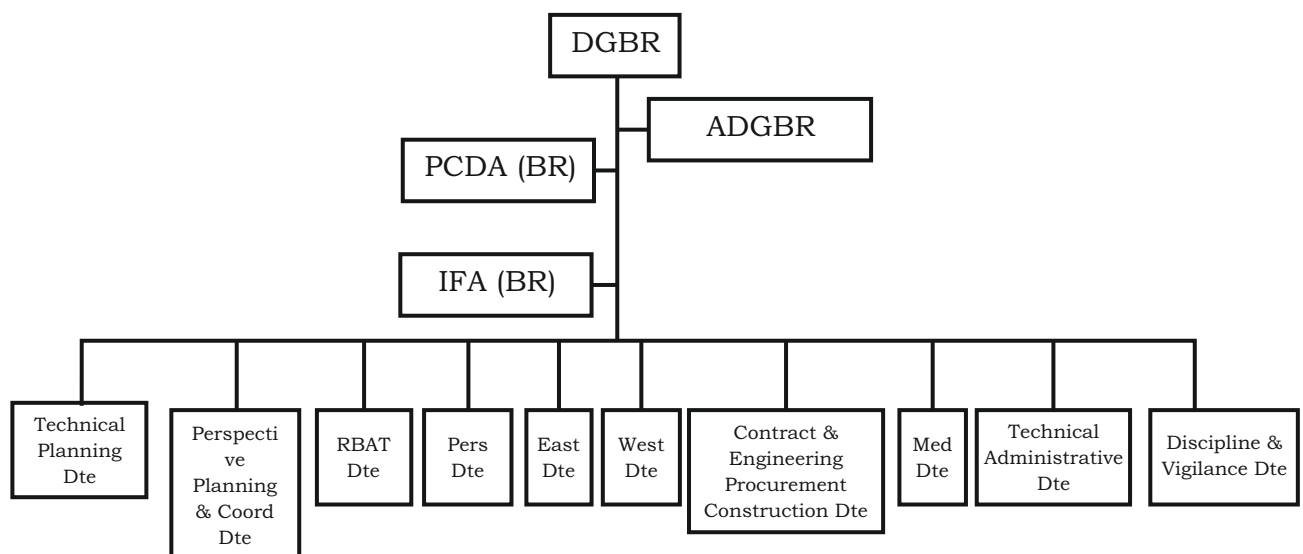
DGBR

ADGBR

PCDA (BR)

IFA (BR)

Technical Planning Dte

Perspective Planning & Coord Dte

RBAT Dte

Pers Dte

East Dte

West Dte

Contract & Engineering Procurement Construction Dte

Med Dte

Technical Administrative Dte

Discipline & Vigilance Dte